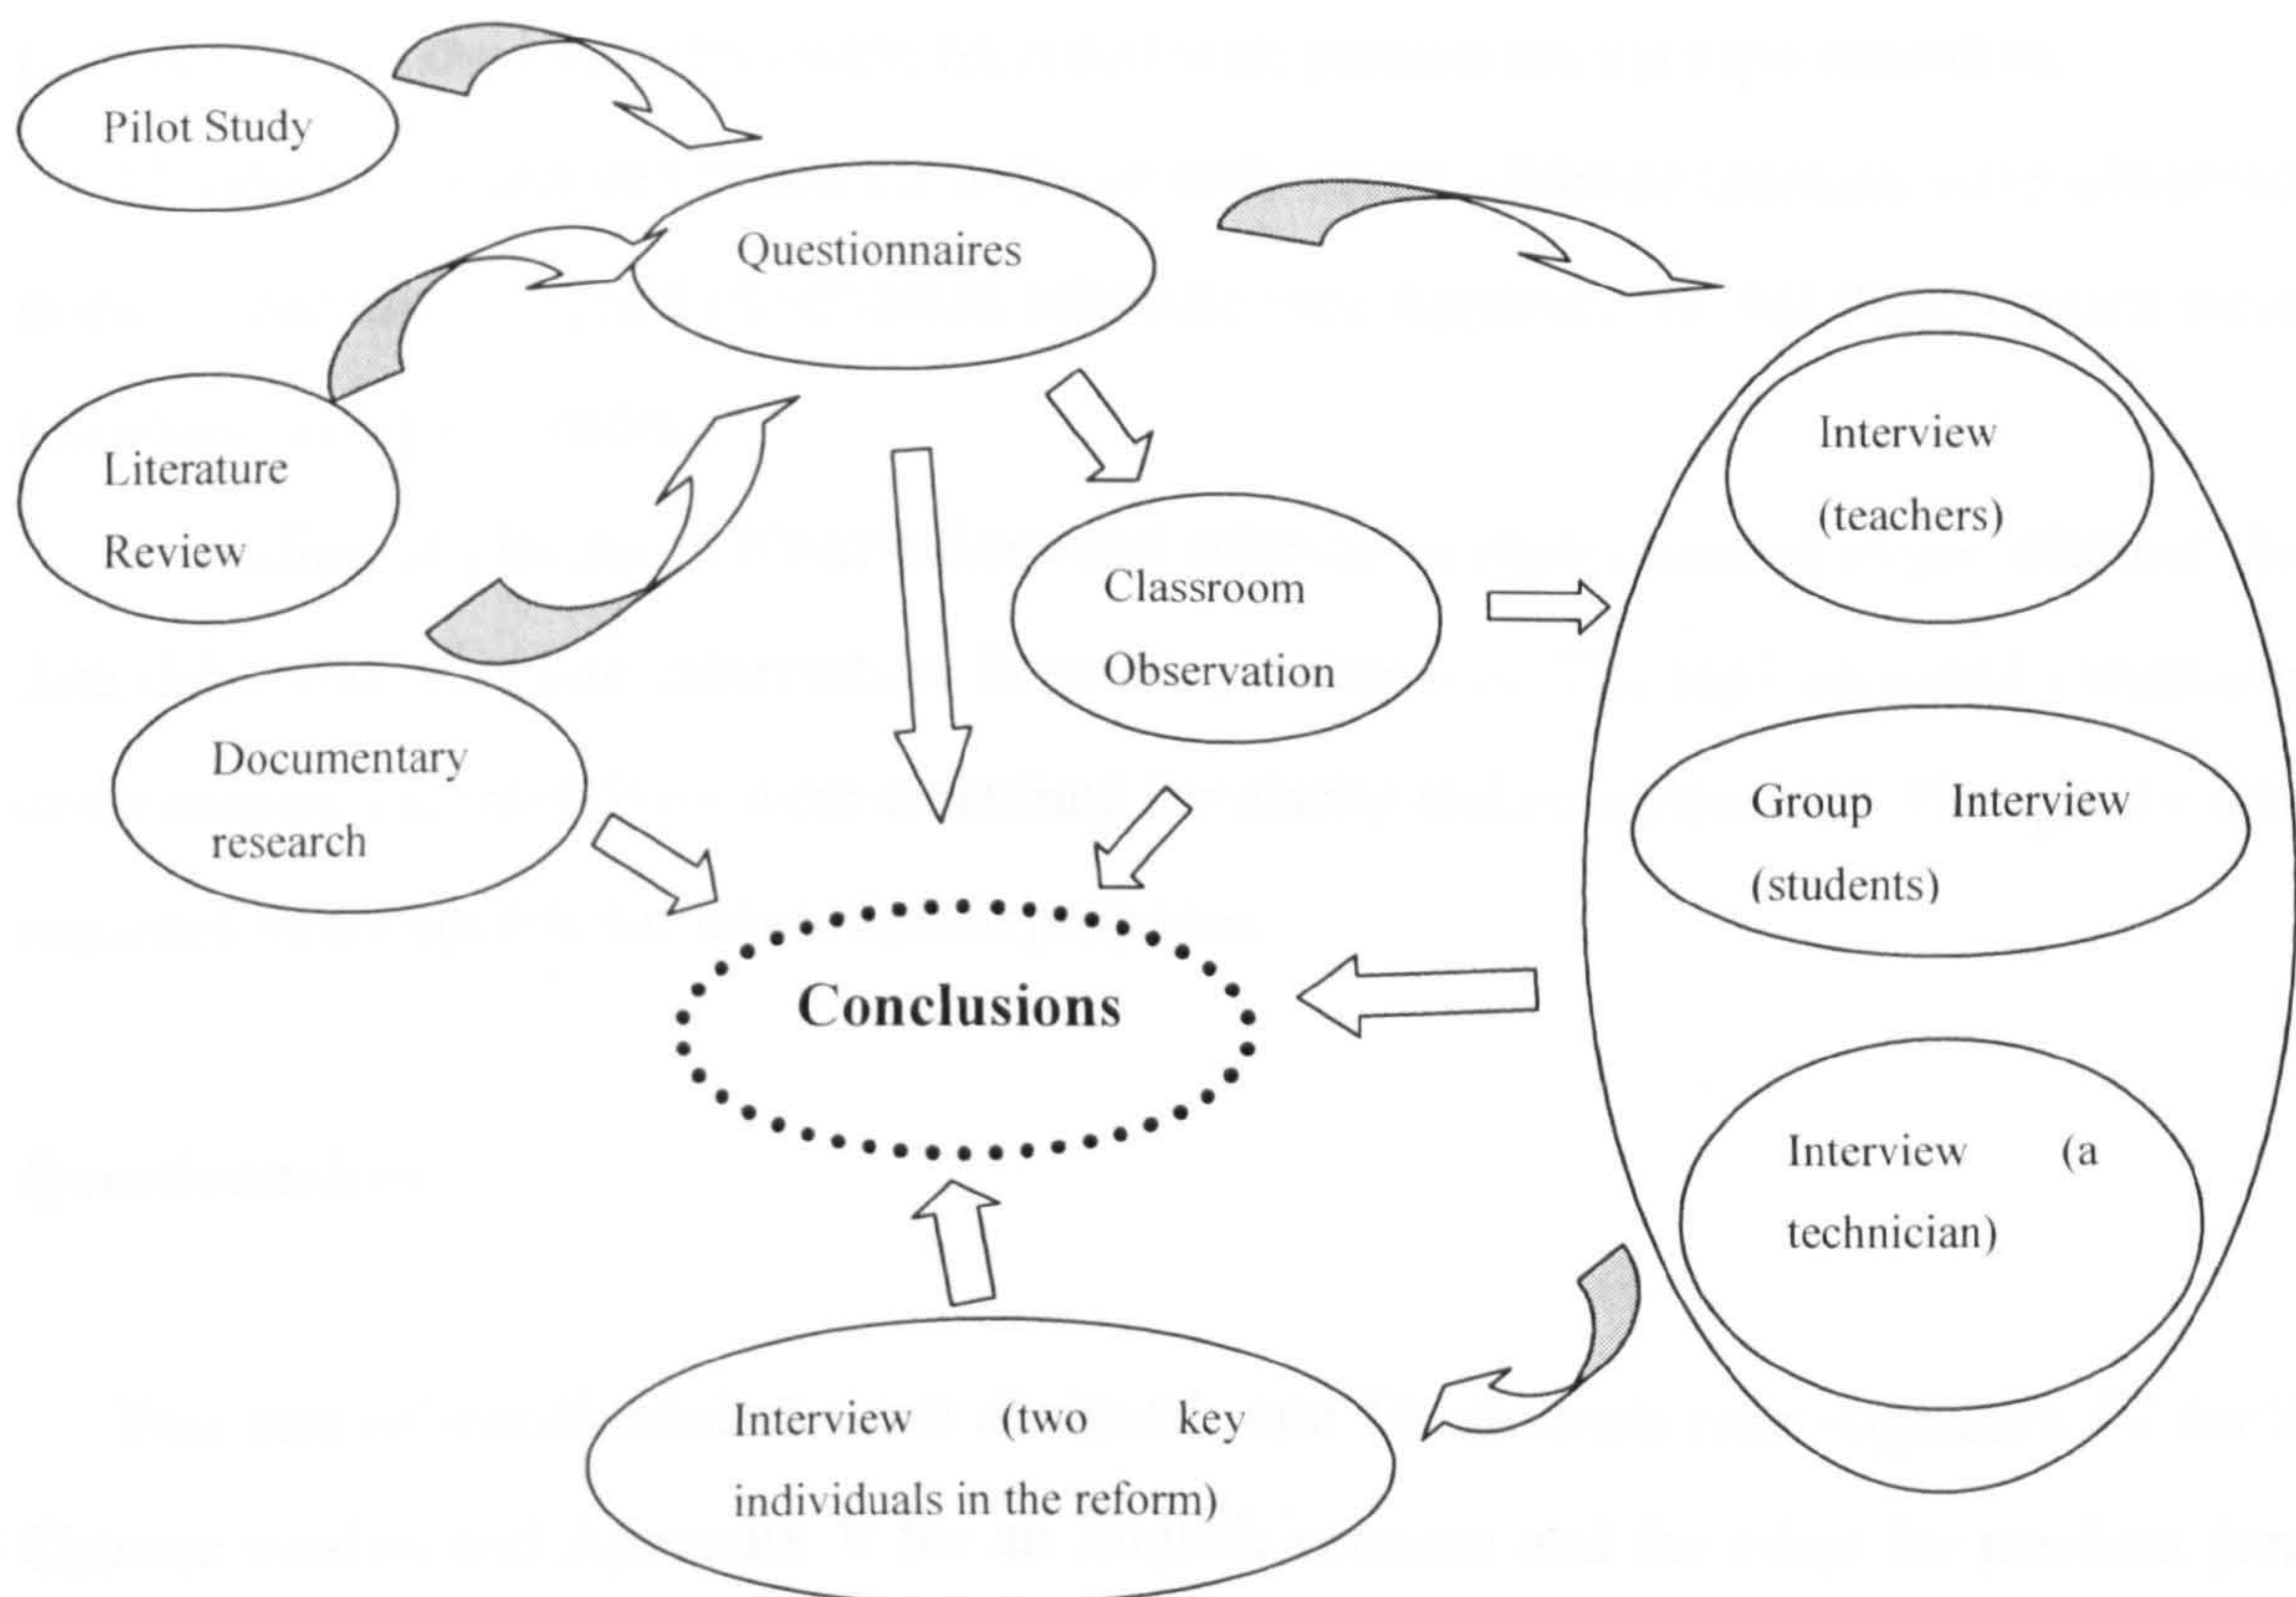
Pilot Study

Questionnaires

Literature Review

Classroom Observation

Documentary research

Interview (teachers)

Group Interview (students)

Interview (a technician)

Conclusions

Interview (two key individuals in the reform)